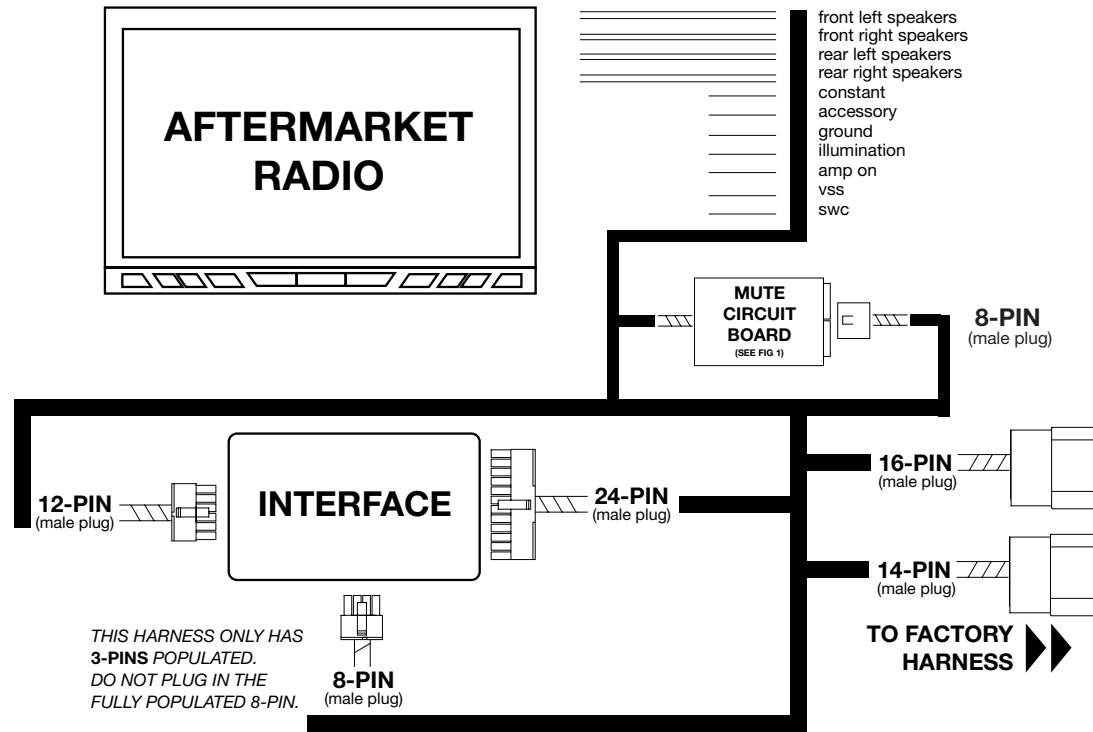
AFTERMARKET RADIO

front left speakers
front right speakers
rear left speakers
rear right speakers
constant
accessory
ground
illumination
amp on
vss
swc

MUTE CIRCUIT BOARD
(SEE FIG 1)

8-PIN
(male plug)

12-PIN
(male plug)

INTERFACE

24-PIN
(male plug)

16-PIN
(male plug)

14-PIN
(male plug)

THIS HARNESS ONLY HAS **3-PINS** POPULATED. DO NOT PLUG IN THE FULLY POPULATED 8-PIN.

8-PIN
(male plug)

TO FACTORY HARNESS